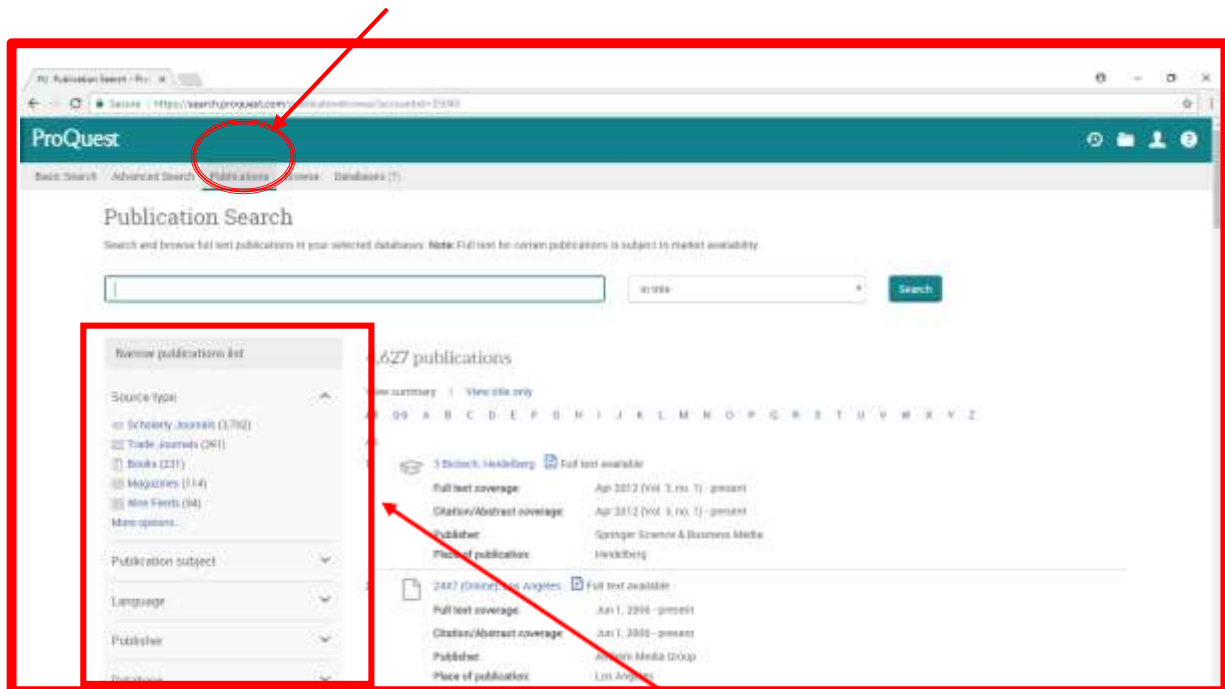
PQ Publication Search - Pro ×

Secure | https://search.proquest.com/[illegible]

ProQuest

Basic Search Advanced Search Publications Browse Databases (7)

Publication Search

Search and browse full text publications in your selected databases. Note: Full text for certain publications is subject to market availability.

In title

Search

Narrow publications list

Source type

Scholarly Journals (3,792)
Trade Journals (361)
Books (231)
Magazines (114)
Wire Feeds (94)
More options...

Publication subject

Language

Publisher

Database

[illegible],627 publications

View summary | View title only

All 0-9 A B C D E F G H I J K L M N O P Q R S T U V W X Y Z

3 Biotech, Heidelberg Full text available
Full text coverage: Apr 2012 (Vol. 3, no. 1) - present
Citation/Abstract coverage: Apr 2012 (Vol. 3, no. 1) - present
Publisher: Springer Science & Business Media
Place of publication: Heidelberg

24/7 (Online), Los Angeles Full text available
Full text coverage: Jun 1, 2006 - present
Citation/Abstract coverage: Jun 1, 2006 - present
Publisher: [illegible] Media Group
Place of publication: Los Angeles